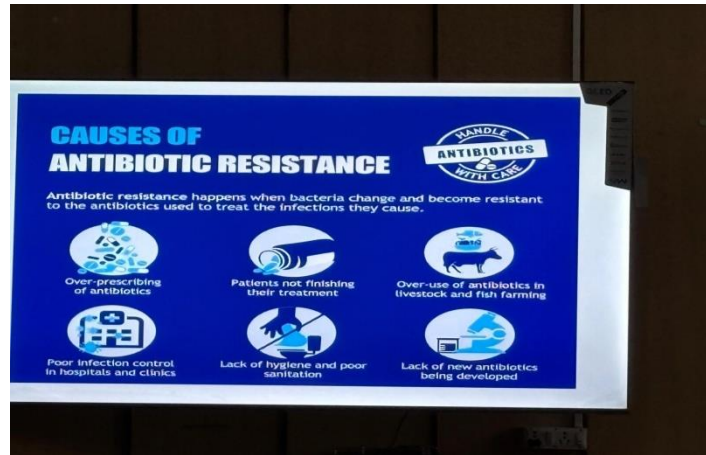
CAUSES OF
ANTIBIOTIC RESISTANCE

HANDLE
ANTIBIOTICS
WITH CARE

Antibiotic resistance happens when bacteria change and become resistant to the antibiotics used to treat the infections they cause.

Over-prescribing of antibiotics

Patients not finishing their treatment

Over-use of antibiotics in livestock and fish farming

Poor infection control in hospitals and clinics

Lack of hygiene and poor sanitation

Lack of new antibiotics being developed